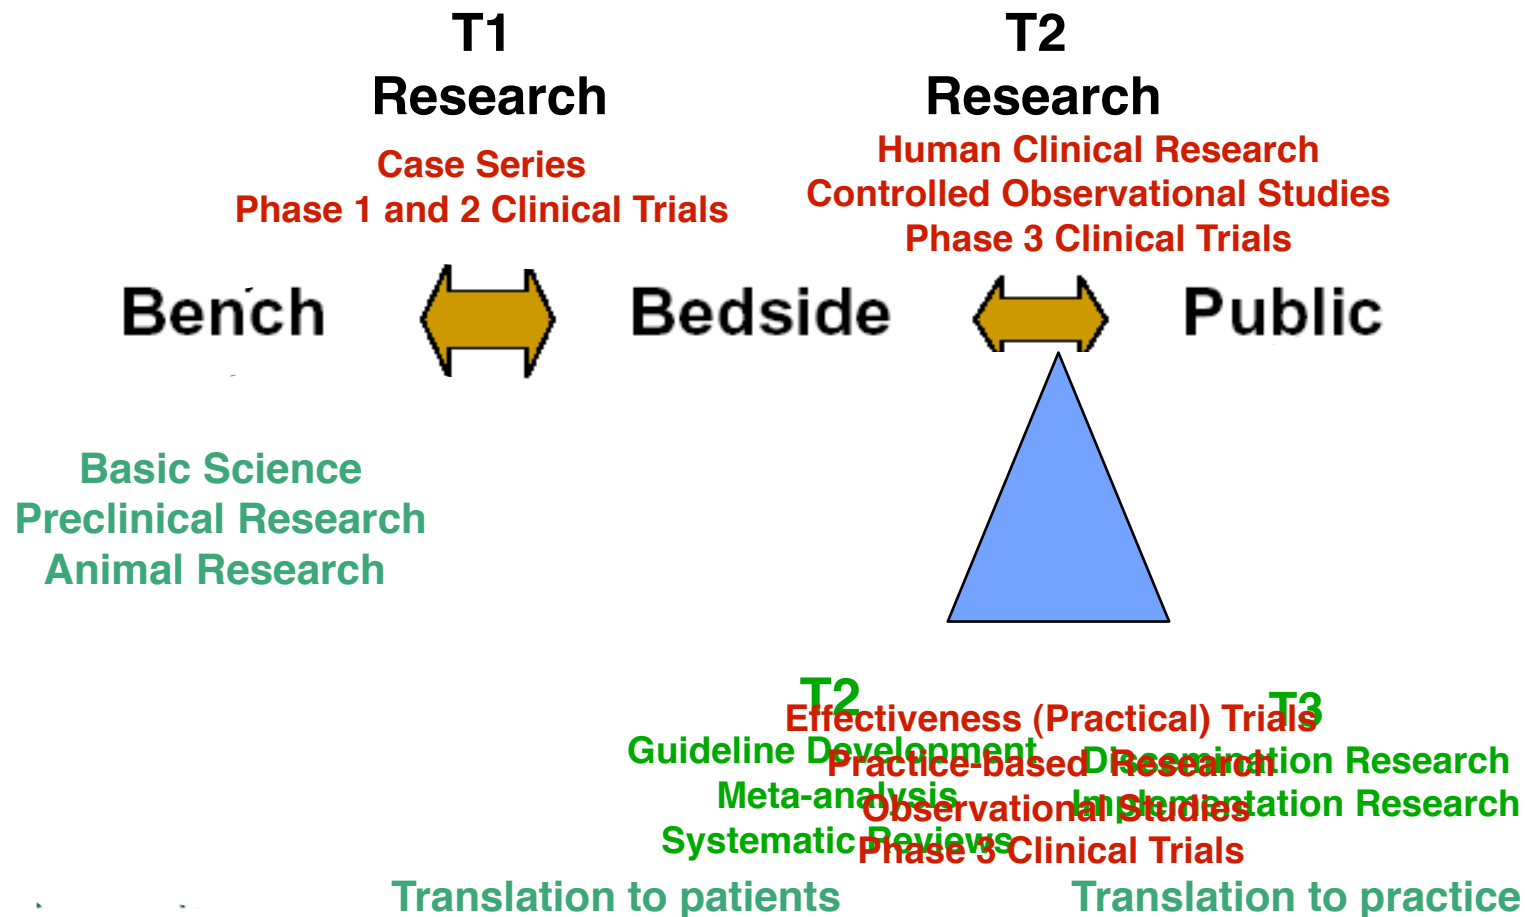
T1
Research

Case Series
Phase 1 and 2 Clinical Trials

T2
Research

Human Clinical Research
Controlled Observational Studies
Phase 3 Clinical Trials

Bench

Bedside

Public

Basic Science
Preclinical Research
Animal Research

T2
Guideline Development
Meta-analysis
Systematic Reviews

Effectiveness (Practical) Trials
Practice-based Research
Observational Studies
Phase 3 Clinical Trials

T3
Dissemination Research
Implementation Research

Translation to patients

Translation to practice